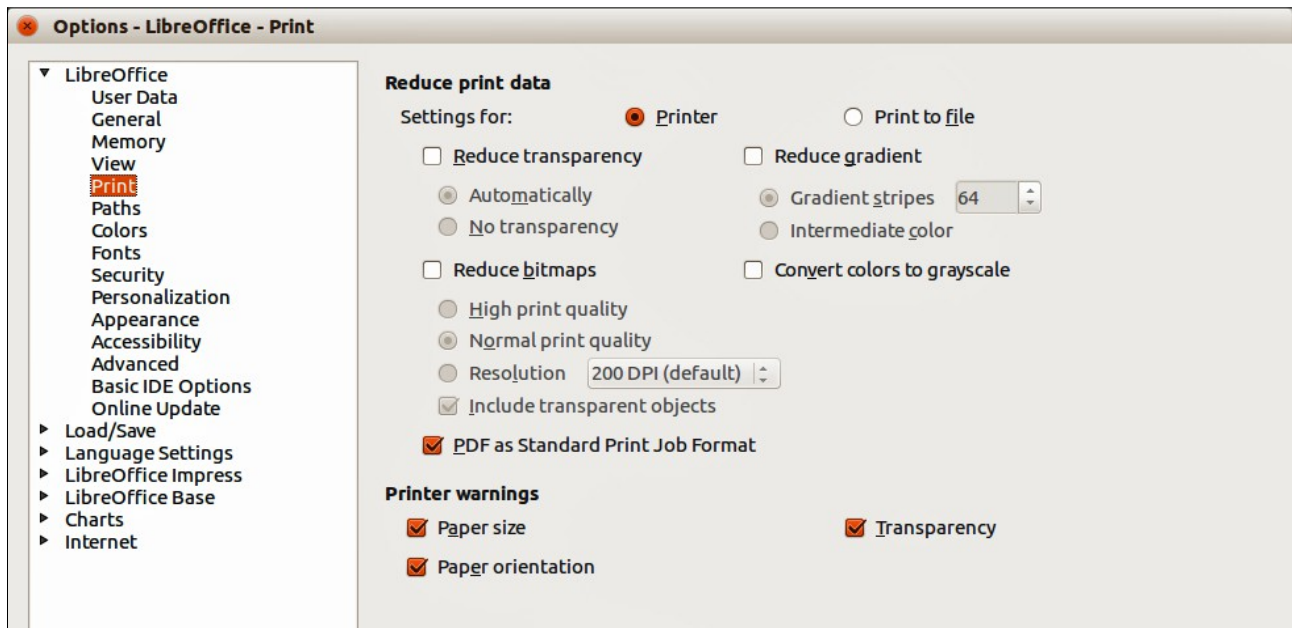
Options - LibreOffice - Print

LibreOffice
User Data
General
Memory
View
Print
Paths
Colors
Fonts
Security
Personalization
Appearance
Accessibility
Advanced
Basic IDE Options
Online Update
Load/Save
Language Settings
LibreOffice Impress
LibreOffice Base
Charts
Internet

Reduce print data
Settings for: Printer Print to file
Reduce transparency
Automatically
No transparency
Reduce gradient
Gradient stripes 64
Intermediate color
Reduce bitmaps
Convert colors to grayscale
High print quality
Normal print quality
Resolution 200 DPI (default)
Include transparent objects
PDF as Standard Print Job Format

Printer warnings
Paper size
Transparency
Paper orientation